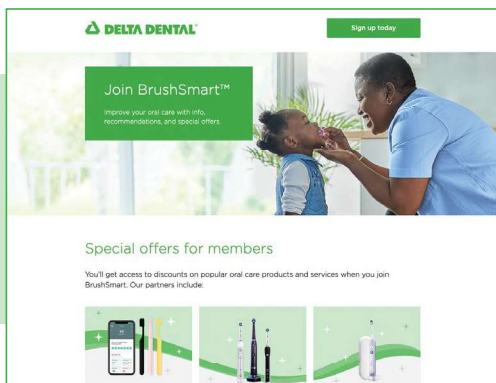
DELTA DENTAL®

Sign up today

Join BrushSmart™

Improve your oral care with info, recommendations, and special offers.

Special offers for members

You'll get access to discounts on popular oral care products and services when you join BrushSmart. Our partners include: